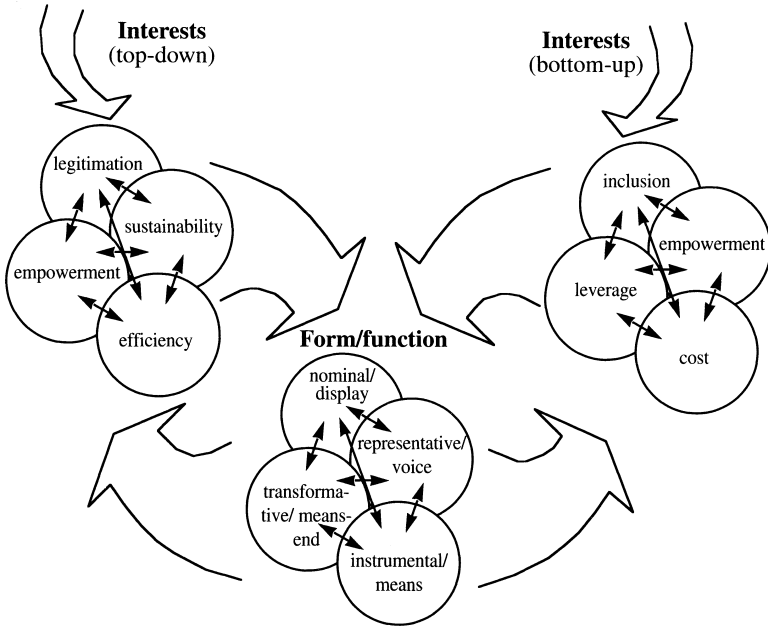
Interests
(top-down)

legitimation
sustainability
empowerment
efficiency

Interests
(bottom-up)

inclusion
empowerment
leverage
cost

Form/function

nominal/ display
representative/ voice
transformative/ means-end
instrumental/ means